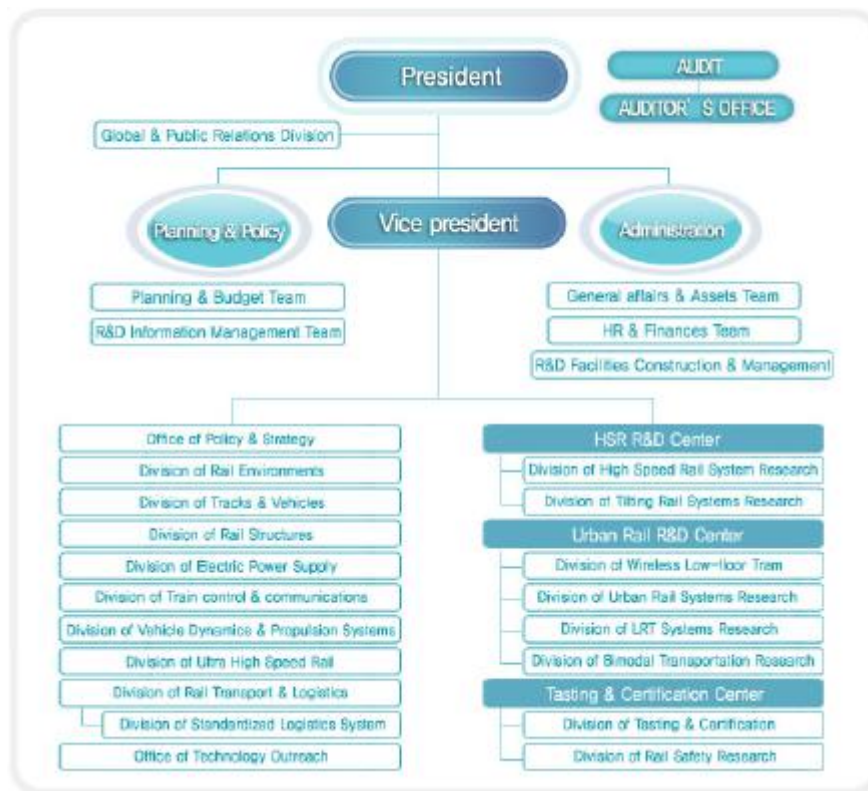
President

AUDIT

AUDITOR' S OFFICE

Global & Public Relations Division

Planning & Policy

Vice president

Administration

Planning & Budget Team

R&D Information Management Team

General affairs & Assets Team

HR & Finances Team

R&D Facilities Construction & Management

Office of Policy & Strategy

Division of Rail Environments

Division of Tracks & Vehicles

Division of Rail Structures

Division of Electric Power Supply

Division of Train control & communications

Division of Vehicle Dynamics & Propulsion Systems

Division of Ultra High Speed Rail

Division of Rail Transport & Logistics

Division of Standardized Logistics System

Office of Technology Outreach

HSR R&D Center

Division of High Speed Rail System Research

Division of Tilting Rail Systems Research

Urban Rail R&D Center

Division of Wireless Low-floor Tram

Division of Urban Rail Systems Research

Division of LRT Systems Research

Division of Bimodal Transportation Research

Tasting & Certification Center

Division of Tasting & Certification

Division of Rail Safety Research